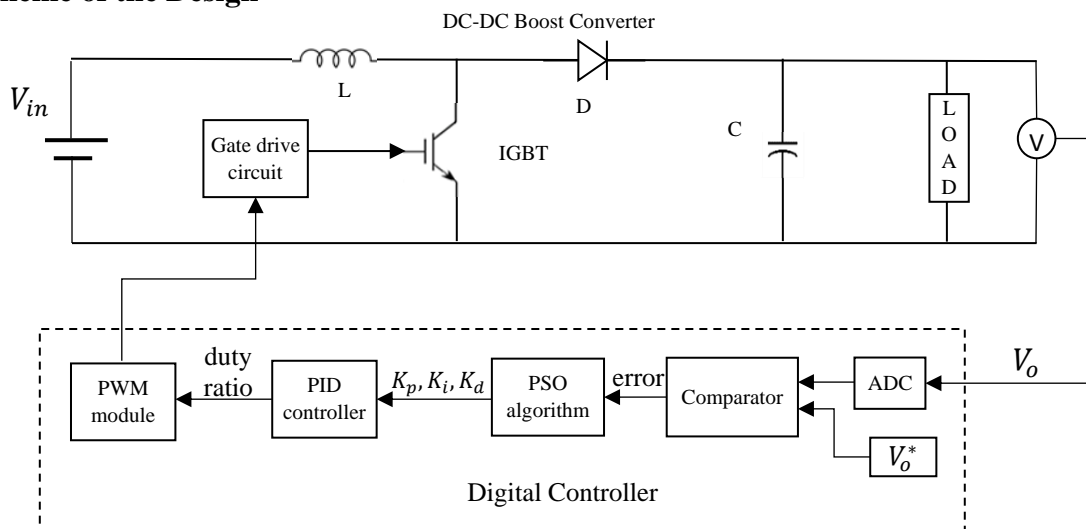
heme of the Design

DC-DC Boost Converter

$V_{in}$

L

D

Gate drive circuit

IGBT

C

L O A D

V

duty ratio

PWM module

PID controller

$K_p, K_i, K_d$

PSO algorithm

error

Comparator

ADC

$V_o$

$V_o^*$

Digital Controller